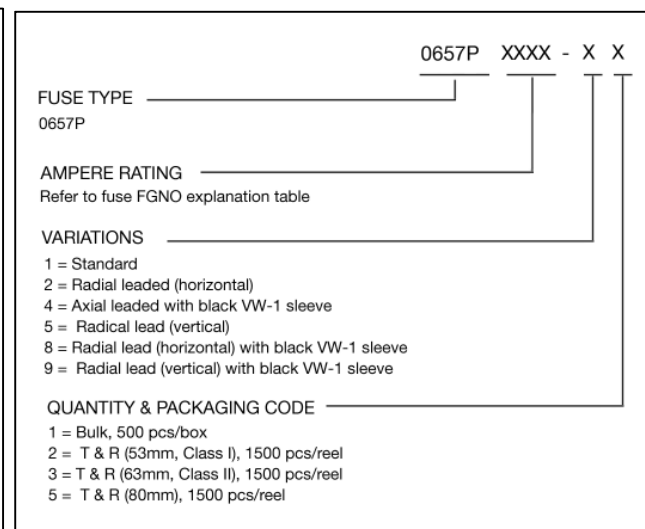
0657P XXXX - X X

FUSE TYPE
0657P

AMPERE RATING
Refer to fuse FGNO explanation table

VARIATIONS
1 = Standard
2 = Radial leaded (horizontal)
4 = Axial leaded with black VW-1 sleeve
5 = Radical lead (vertical)
8 = Radial lead (horizontal) with black VW-1 sleeve
9 = Radial lead (vertical) with black VW-1 sleeve

QUANTITY & PACKAGING CODE
1 = Bulk, 500 pcs/box
2 = T & R (53mm, Class I), 1500 pcs/reel
3 = T & R (63mm, Class II), 1500 pcs/reel
5 = T & R (80mm), 1500 pcs/reel